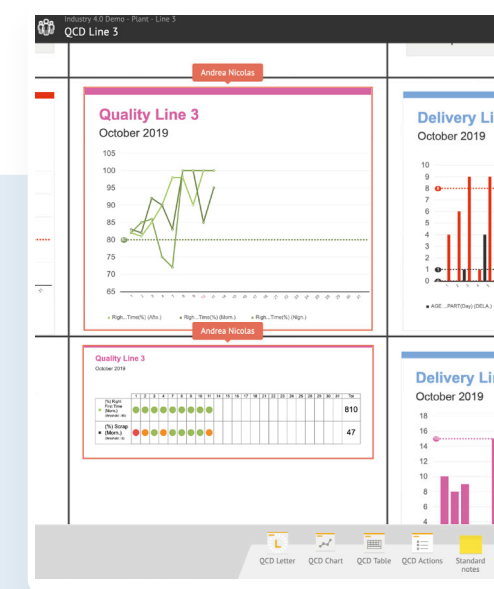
Industry 4.0 Demo - Plant - Line 3
QCD Line 3

Andrea Nicolas

Quality Line 3
October 2019

105
100
95
90
85
80
75
70
65

Righ...Time(%) (Afte.) Righ...Time(%) (Morn.) Righ...Time(%) (Nigh.)

Delivery Li
October 2019

10
9
8
7
6
5
4
3
2
1
0

AGE ...PART(Day) (DELA.)

Andrea Nicolas

Quality Line 3
October 2019

| | 1 | 2 | 3 | 4 | 5 | 6 | 7 | 8 | 9 | 10 | 11 | 14 | 15 | 16 | 17 | 18 | 21 | 22 | 23 | 24 | 25 | 28 | 29 | 30 | 31 | Tot |
|---|---|---|---|---|---|---|---|---|---|---|---|---|---|---|---|---|---|---|---|---|---|---|---|---|---|---|
| (%) Right First Time (Morn.) | | | | | | | | | | | | | | | | | | | | | | | | | | 810 |
| (%) Scrap (Morn.) | | | | | | | | | | | | | | | | | | | | | | | | | | 47 |

Delivery Li
October 2019

18
16
14
12
10
8
6
4

QCD Letter QCD Chart QCD Table QCD Actions Standard notes